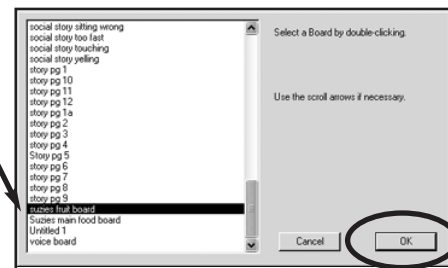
social story sitting wrong
social story too fast
social story touching
social story yelling
story pg 1
story pg 10
story pg 11
story pg 12
story pg 1a
story pg 2
story pg 3
story pg 4
Story pg 5
story pg 6
story pg 7
story pg 8
story pg 9
suzies fruit board
Suzies main food board
Untitled 1
voice board

Select a Board by double-clicking.

Use the scroll arrows if necessary.

Cancel
OK